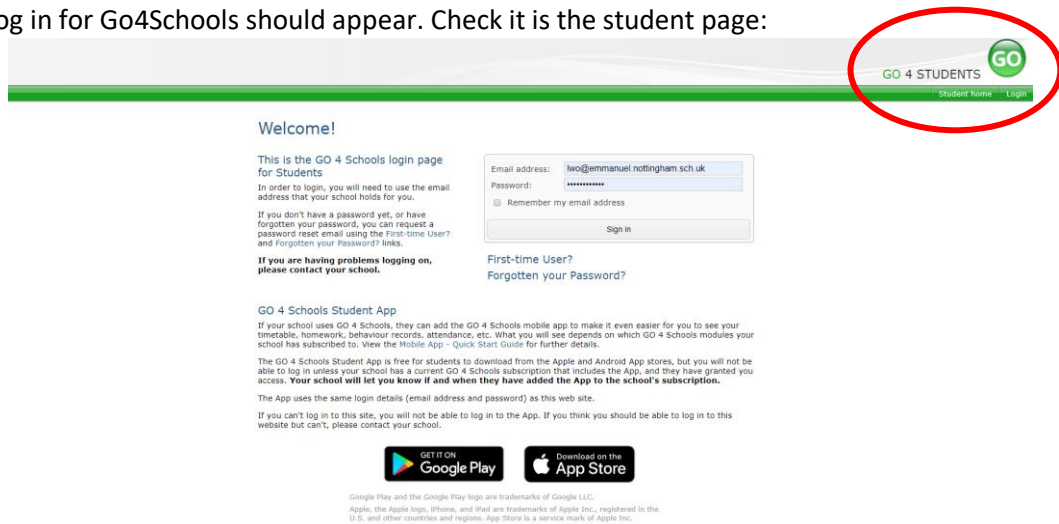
og in for Go4Schools should appear. Check it is the student page:

GO 4 STUDENTS GO

Student home Login

Welcome!

This is the GO 4 Schools login page for Students

In order to login, you will need to use the email address that your school holds for you.

If you don't have a password yet, or have forgotten your password, you can request a password reset email using the First-time User? and Forgotten your Password? links.

**If you are having problems logging on, please contact your school.**

Email address: lwo@emmanuel.nottingham.sch.uk
Password: ••••••••••••

Remember my email address

Sign in

First-time User?
Forgotten your Password?

GO 4 Schools Student App

If your school uses GO 4 Schools, they can add the GO 4 Schools mobile app to make it even easier for you to see your timetable, homework, behaviour records, attendance, etc. What you will see depends on which GO 4 Schools modules your school has subscribed to. View the Mobile App - Quick Start Guide for further details.

The GO 4 Schools Student App is free for students to download from the Apple and Android App stores, but you will not be able to log in unless your school has a current GO 4 Schools subscription that includes the App, and they have granted you access. **Your school will let you know if and when they have added the App to the school's subscription.**

The App uses the same login details (email address and password) as this web site.

If you can't log in to this site, you will not be able to log in to the App. If you think you should be able to log in to this website but can't, please contact your school.

GET IT ON Google Play

Download on the App Store

Google Play and the Google Play logo are trademarks of Google LLC.

Apple, the Apple logo, iPhone, and iPad are trademarks of Apple Inc., registered in the U.S. and other countries and regions. App Store is a service mark of Apple Inc.